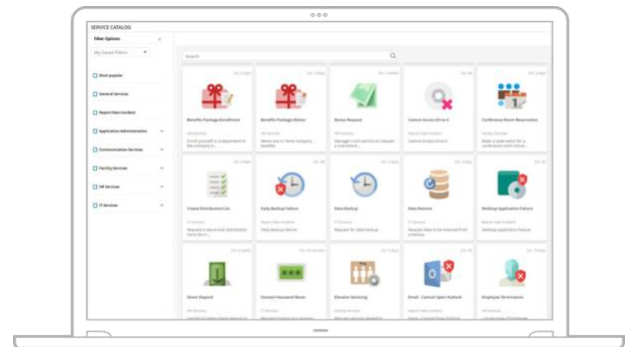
SERVICE CATALOG

Filter Options

My Saved Filters

Most popular

General Services

Report New Incident

Application Administration

Communication Services

Facility Services

HR Services

IT Services

Search

Benefits Package Enrollment

Benefits Package Waiver

Bonus Request

Cannot Access Drive X

Conference Room Reservation

Create Distribution List

Daily Backup Failure

Data Backup

Data Restore

Desktop Application Failure

Direct Deposit

Domain Password Reset

Elevator Servicing

Email - Cannot Open Outlook

Employee Termination